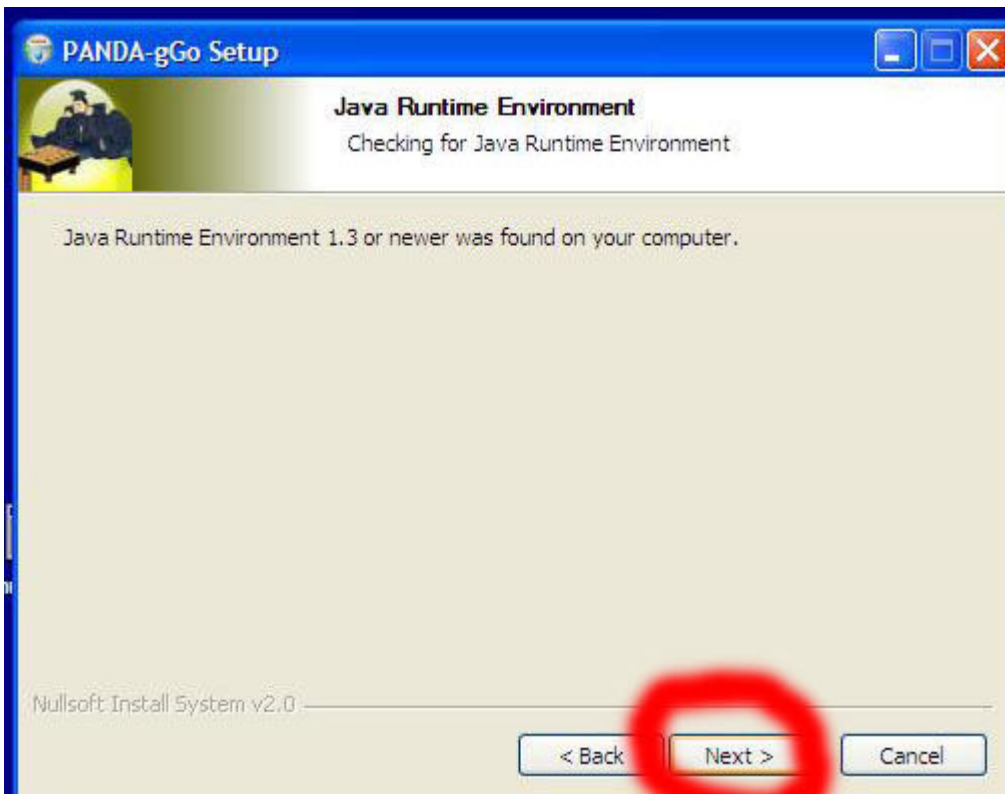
PANDA-gGo Setup

Java Runtime Environment

Checking for Java Runtime Environment

Java Runtime Environment 1.3 or newer was found on your computer.

Nullsoft Install System v2.0

< Back

Next >

Cancel